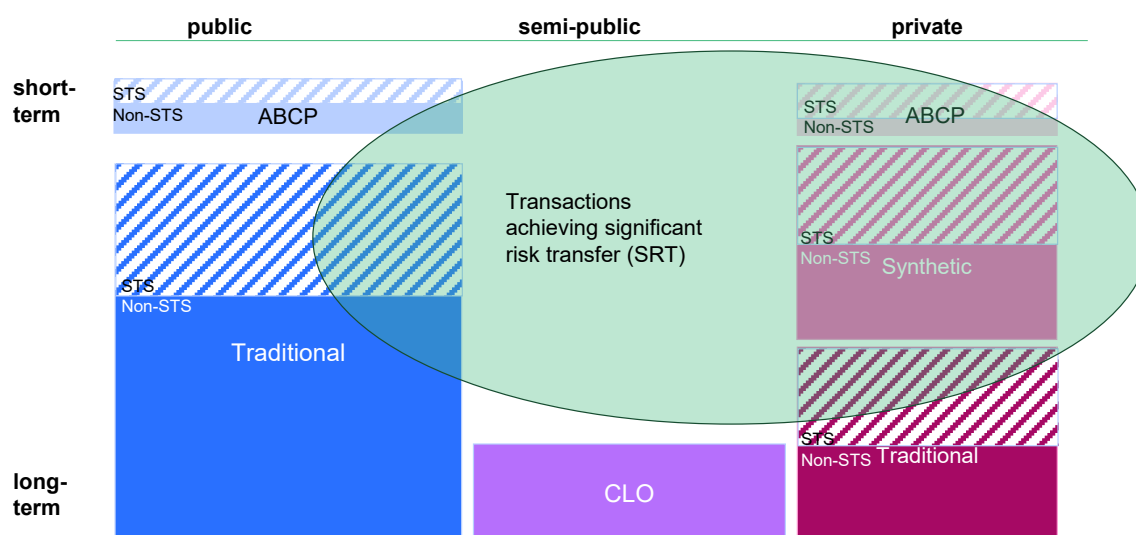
public

semi-public

private

short-term

STS
Non-STS
ABCP

STS
Non-STS
ABCP

Transactions achieving significant risk transfer (SRT)

STS
Non-STS
Synthetic

STS
Non-STS
Traditional

STS
Non-STS
Traditional

long-term

CLO